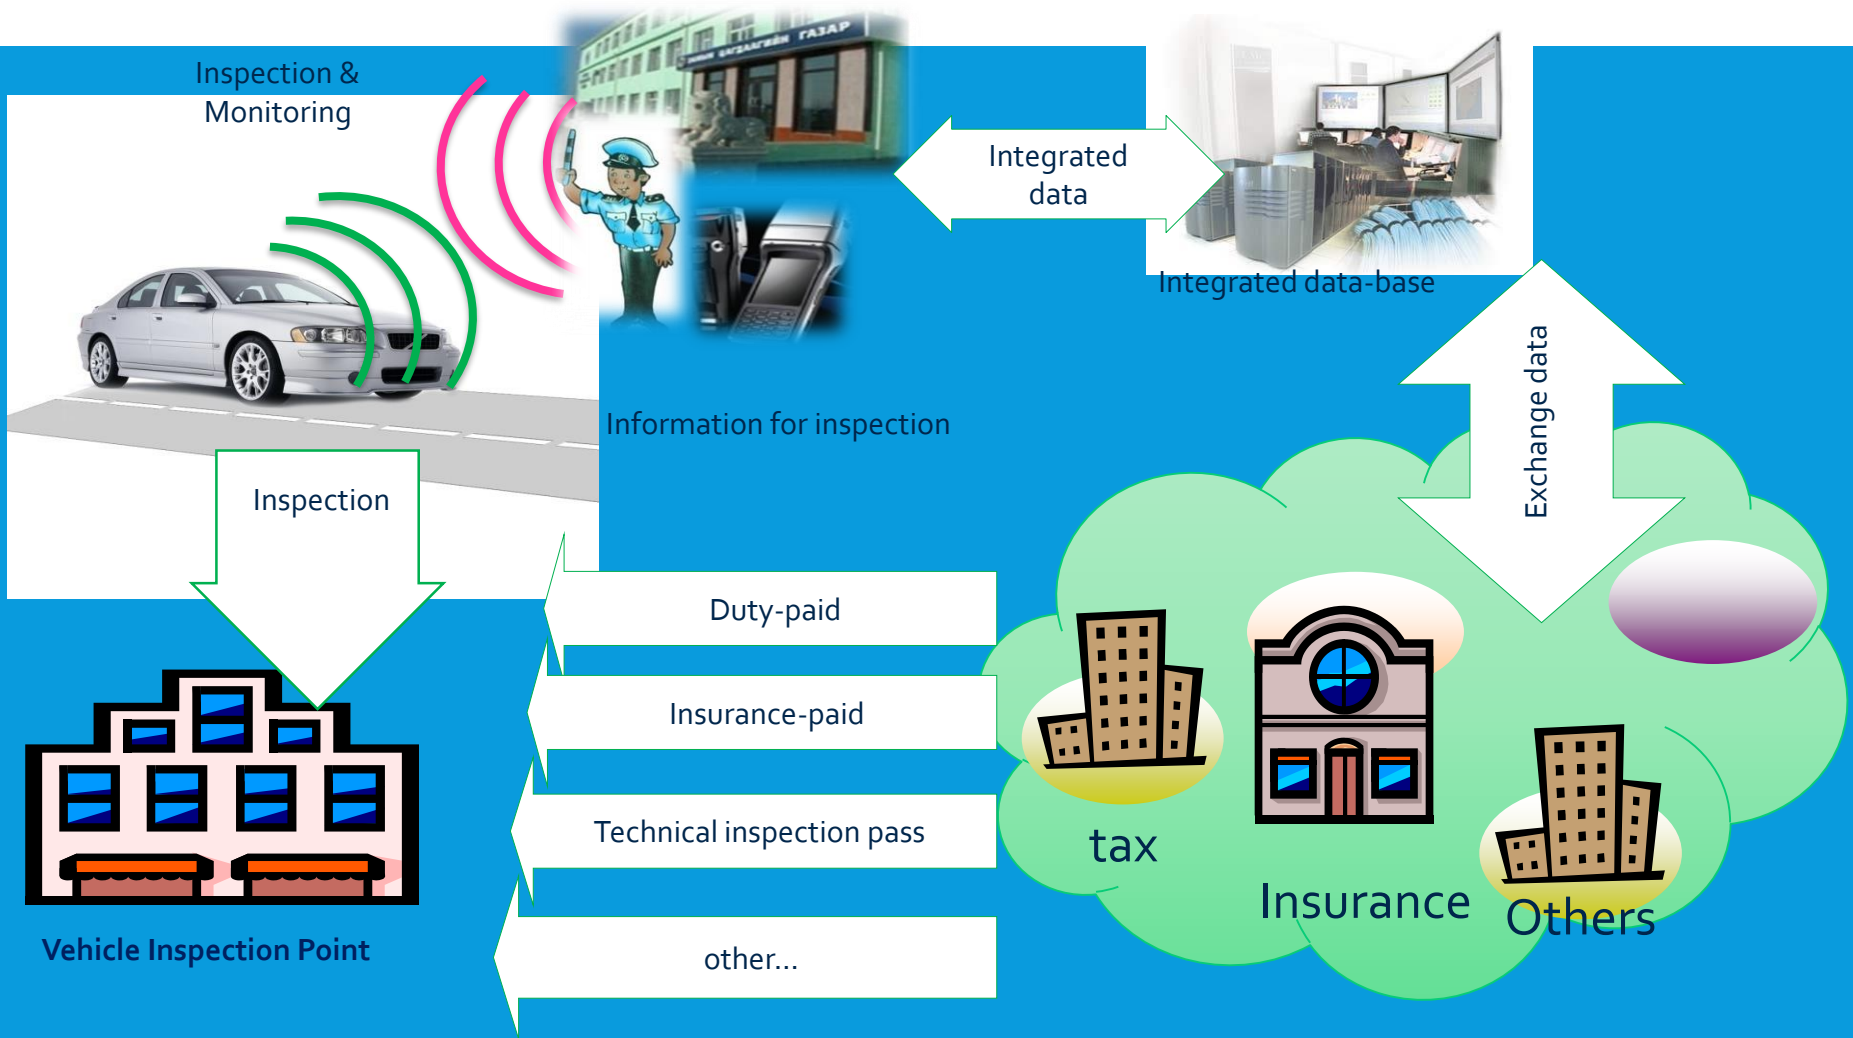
Inspection & Monitoring

ГАЗАР

Integrated data

Integrated data-base

Exchange data

Information for inspection

Inspection

Duty-paid

Insurance-paid

Technical inspection pass

other...

Vehicle Inspection Point

tax

Insurance

Others